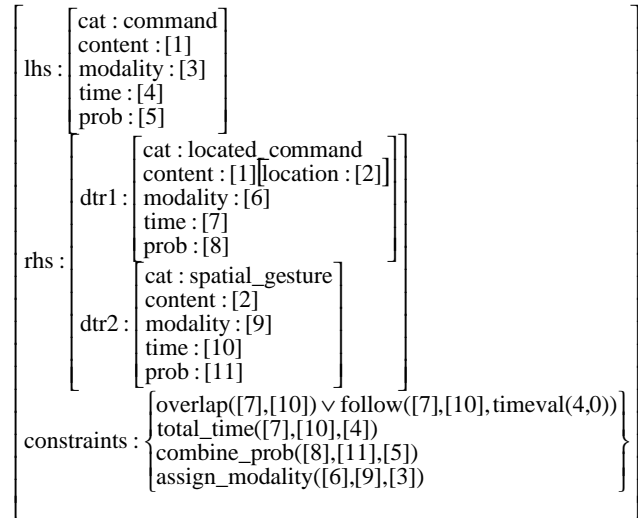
lhs : [cat : command
content : [1]
modality : [3]
time : [4]
prob : [5]]

rhs : [dtr1 : [cat : located_command
content : [1][location : [2]]
modality : [6]
time : [7]
prob : [8]]

dtr2 : [cat : spatial_gesture
content : [2]
modality : [9]
time : [10]
prob : [11]]]

constraints : {overlap([7],[10]) $\vee$ follow([7],[10],timeval(4,0))
total_time([7],[10],[4])
combine_prob([8],[11],[5])
assign_modality([6],[9],[3])}